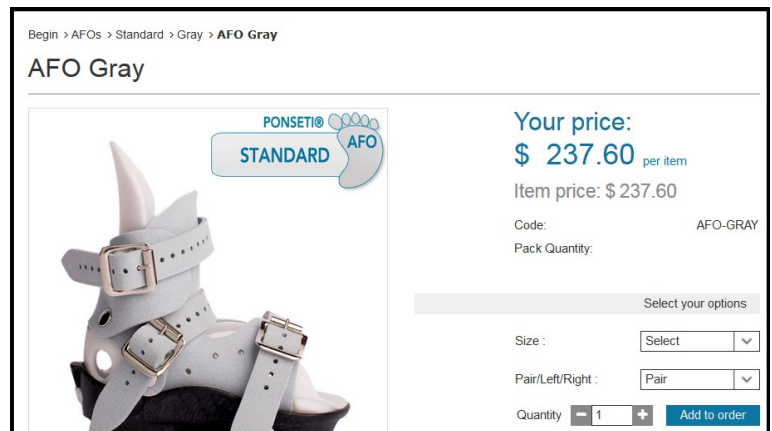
Begin > AFOs > Standard > Gray > **AFO Gray**

AFO Gray

PONSETI® STANDARD AFO

Your price:
$ 237.60 per item

Item price: $ 237.60

Code: AFO-GRAY
Pack Quantity:

Select your options

Size : Select

Pair/Left/Right : Pair

Quantity − 1 + Add to order